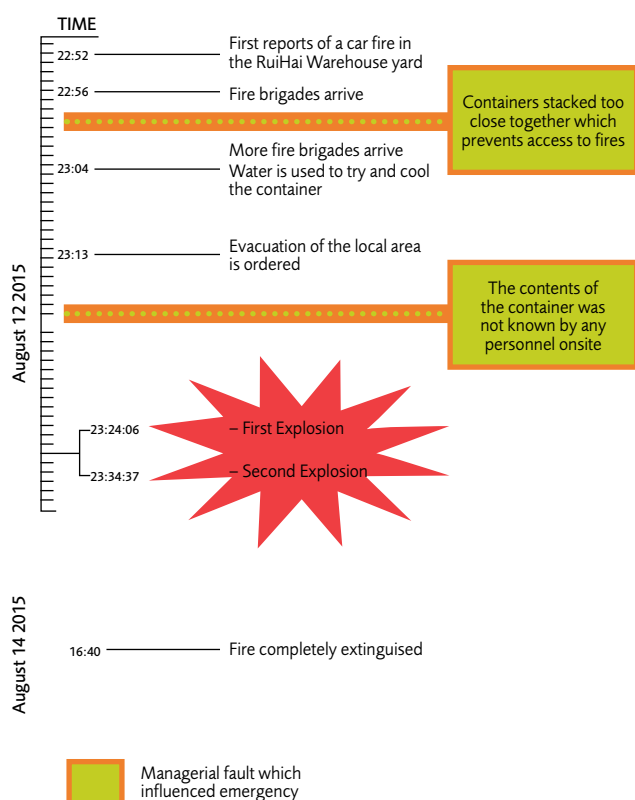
TIME

August 12 2015

22:52 First reports of a car fire in the RuiHai Warehouse yard

22:56 Fire brigades arrive

Containers stacked too close together which prevents access to fires

23:04 More fire brigades arrive Water is used to try and cool the container

23:13 Evacuation of the local area is ordered

The contents of the container was not known by any personnel onsite

23:24:06 – First Explosion

23:34:37 – Second Explosion

August 14 2015

16:40 Fire completely extinguised

Managerial fault which influenced emergency